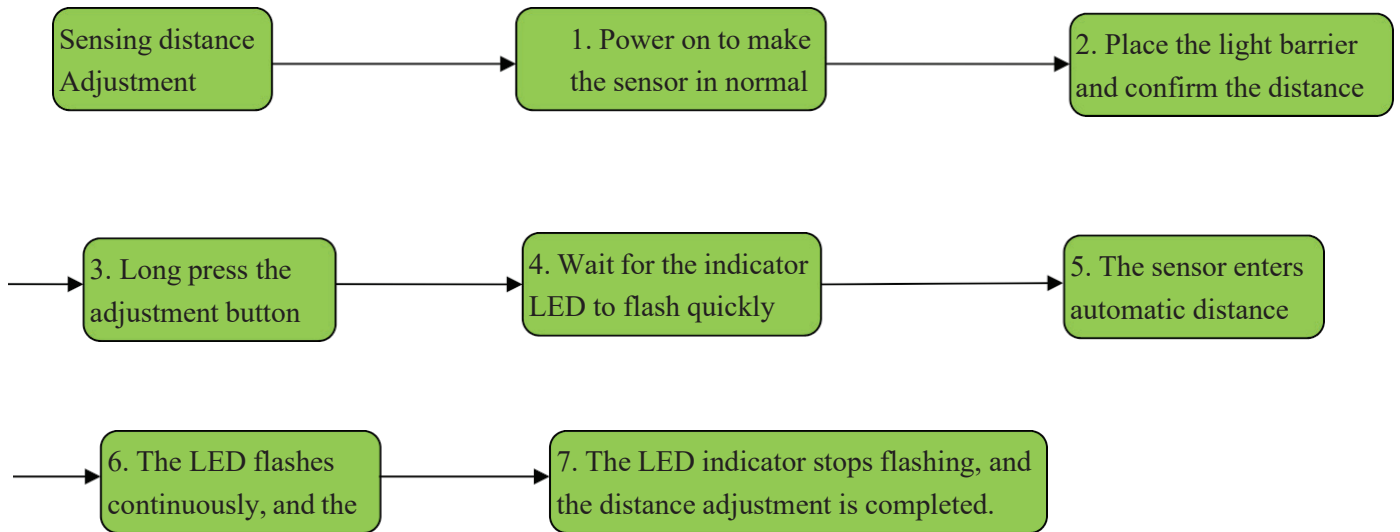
Sensing distance Adjustment

1. Power on to make the sensor in normal

2. Place the light barrier and confirm the distance

3. Long press the adjustment button

4. Wait for the indicator LED to flash quickly

5. The sensor enters automatic distance

6. The LED flashes continuously, and the

7. The LED indicator stops flashing, and the distance adjustment is completed.